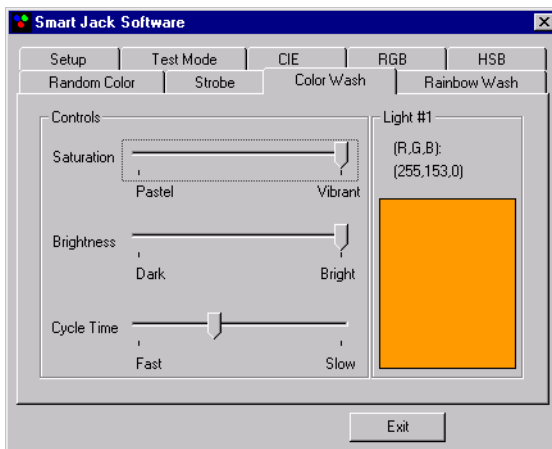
Smart Jack Software

Setup
Test Mode
CIE
RGB
HSB
Random Color
Strobe
Color Wash
Rainbow Wash

Controls

Saturation
Pastel
Vibrant

Brightness
Dark
Bright

Cycle Time
Fast
Slow

Light #1
(R,G,B):
(255,153,0)

Exit